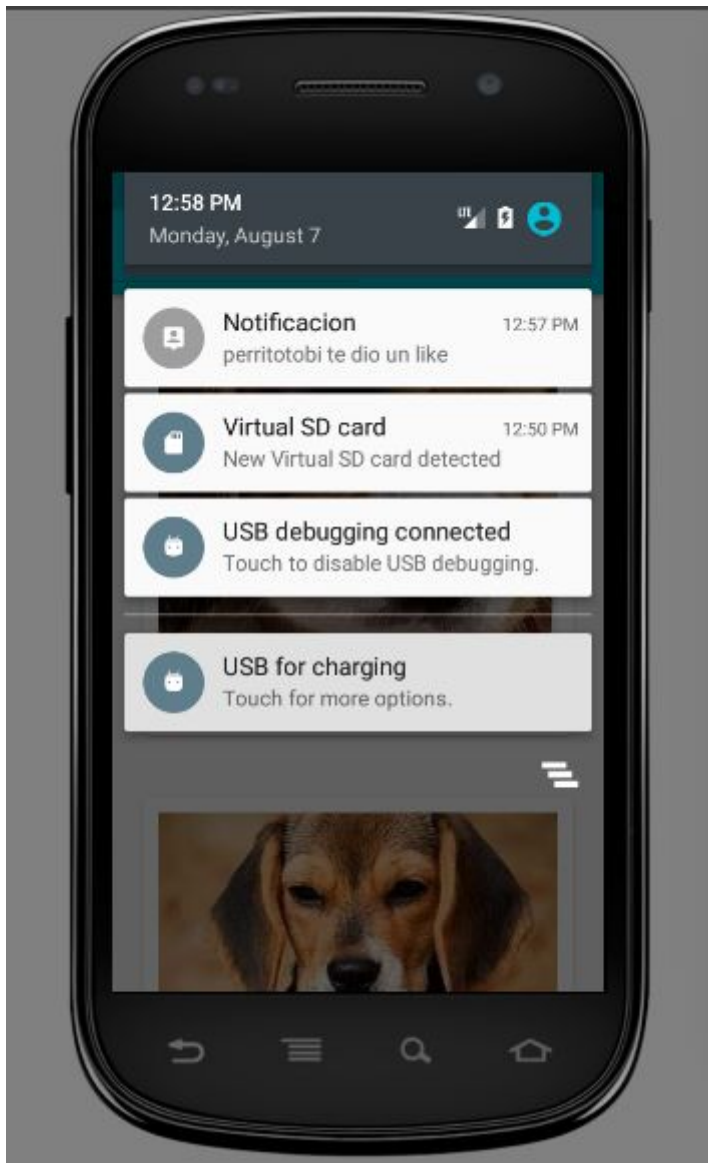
12:58 PM
Monday, August 7

Notificacion 12:57 PM
perritotobi te dio un like

Virtual SD card 12:50 PM
New Virtual SD card detected

USB debugging connected
Touch to disable USB debugging.

USB for charging
Touch for more options.